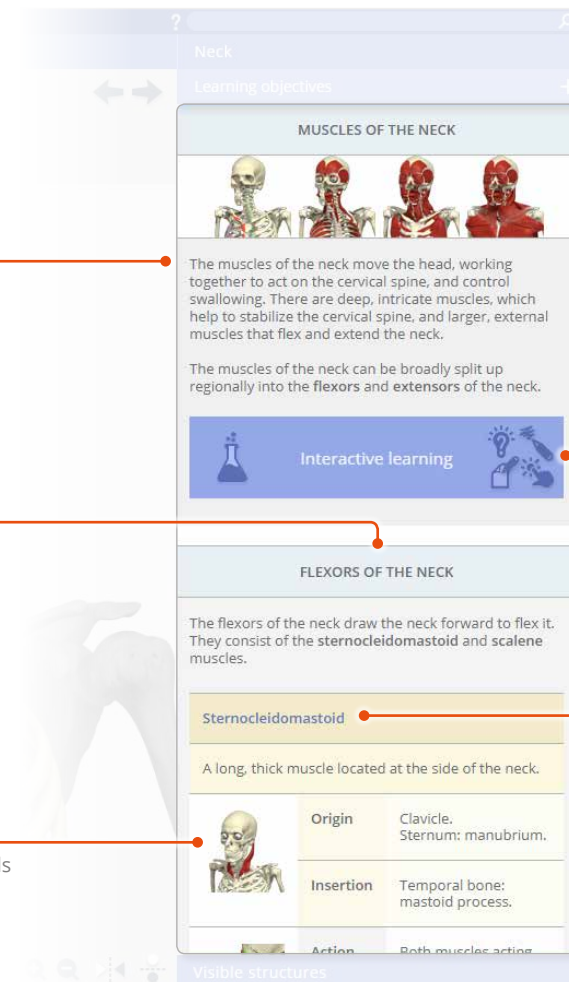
Neck

Learning objectives

MUSCLES OF THE NECK

The muscles of the neck move the head, working together to act on the cervical spine, and control swallowing. There are deep, intricate muscles, which help to stabilize the cervical spine, and larger, external muscles that flex and extend the neck.

The muscles of the neck can be broadly split up regionally into the **flexors** and **extensors** of the neck.

Interactive learning

FLEXORS OF THE NECK

The flexors of the neck draw the neck forward to flex it. They consist of the **sternocleidomastoid** and **scalene** muscles.

Sternocleidomastoid

A long, thick muscle located at the side of the neck.

| | | |
|---|---|---|
| | Origin | Clavicle. Sternum: manubrium. |
| | Insertion | Temporal bone: mastoid process. |
| | Action | Both muscles acting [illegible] |

S

Visible structures